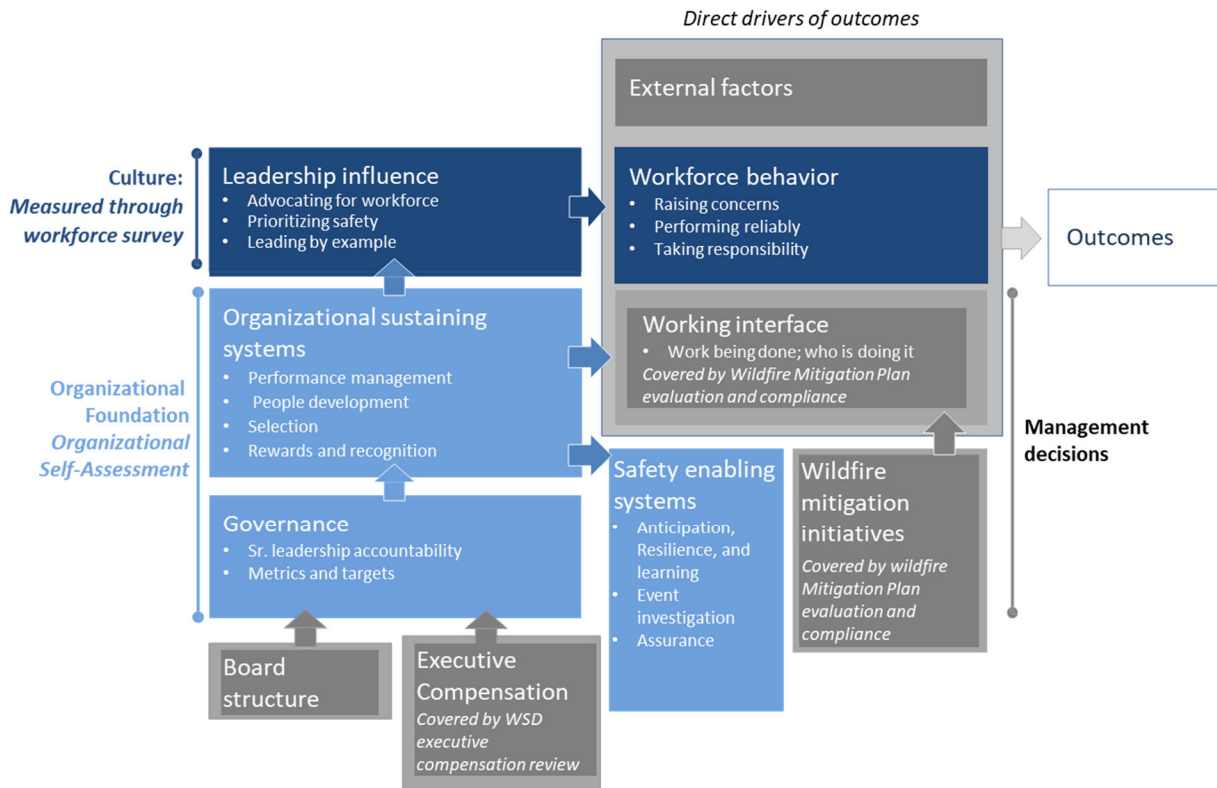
Direct drivers of outcomes

Culture: Measured through workforce survey

Leadership influence
- Advocating for workforce
- Prioritizing safety
- Leading by example

External factors

Workforce behavior
- Raising concerns
- Performing reliably
- Taking responsibility

Outcomes

Organizational Foundation Organizational Self-Assessment

Organizational sustaining systems
- Performance management
- People development
- Selection
- Rewards and recognition

Working interface
- Work being done; who is doing it
Covered by Wildfire Mitigation Plan evaluation and compliance

Management decisions

Governance
- Sr. leadership accountability
- Metrics and targets

Safety enabling systems
- Anticipation, Resilience, and learning
- Event investigation
- Assurance

Wildfire mitigation initiatives
Covered by wildfire Mitigation Plan evaluation and compliance

Board structure

Executive Compensation
Covered by WSD executive compensation review